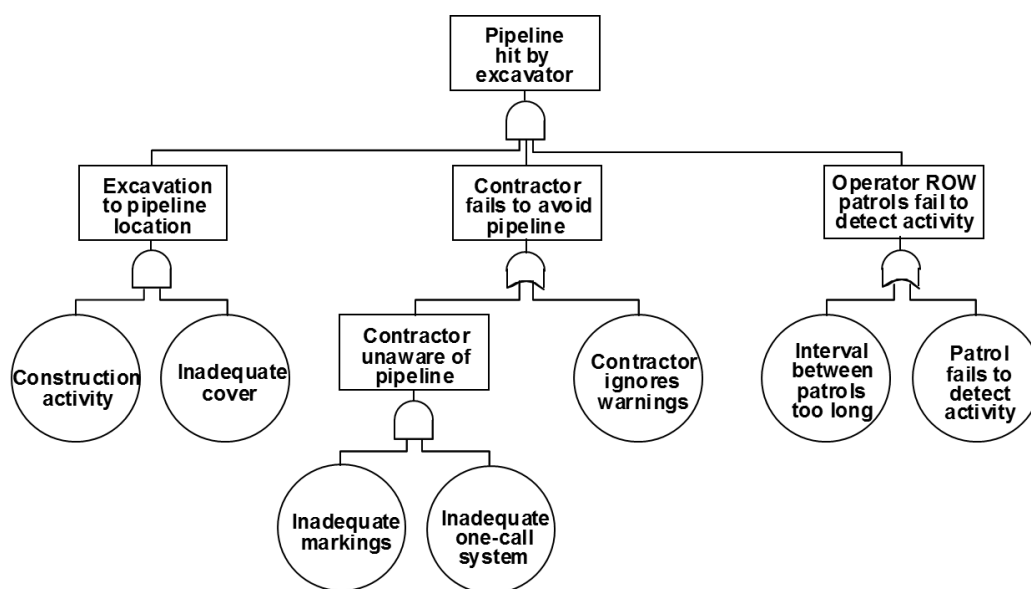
Pipeline hit by excavator

Excavation to pipeline location

Contractor fails to avoid pipeline

Operator ROW patrols fail to detect activity

Construction activity

Inadequate cover

Contractor unaware of pipeline

Contractor ignores warnings

Interval between patrols too long

Patrol fails to detect activity

Inadequate markings

Inadequate one-call system